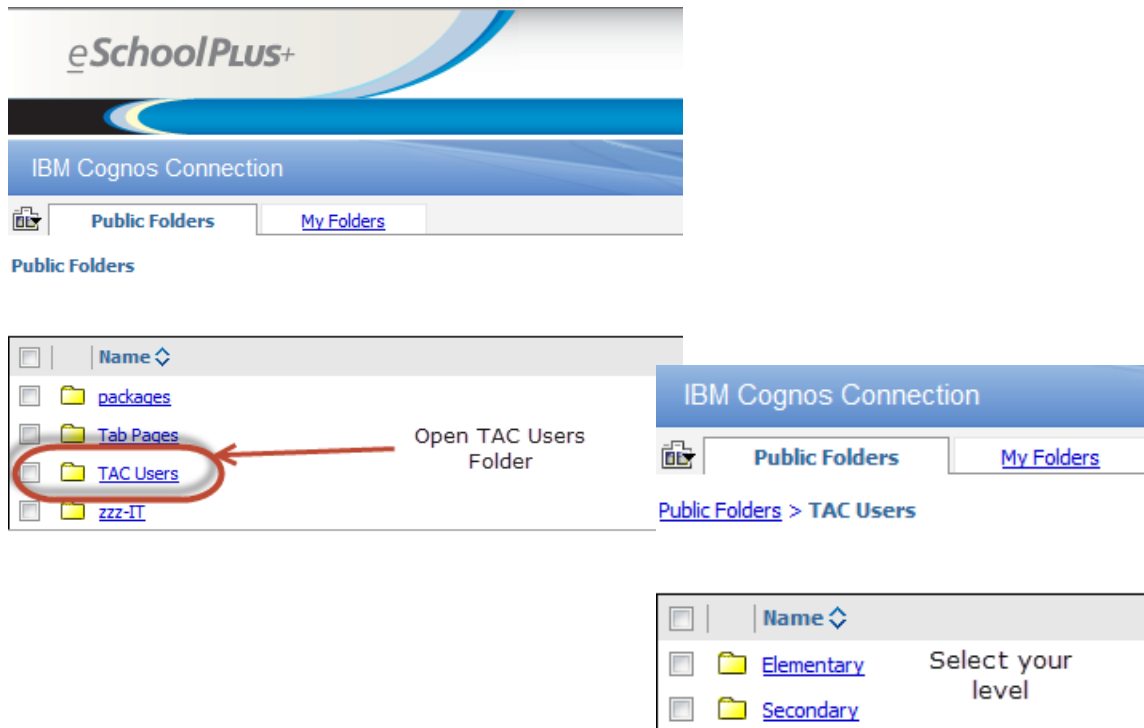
eSchoolPlus+

IBM Cognos Connection

Public Folders | My Folders

Public Folders

| Name |
|---|
| packages |
| Tab Pages |
| TAC Users |
| zzz-IT |

Open TAC Users Folder

IBM Cognos Connection

Public Folders | My Folders

Public Folders > TAC Users

| Name |
|---|
| Elementary |
| Secondary |

Select your level